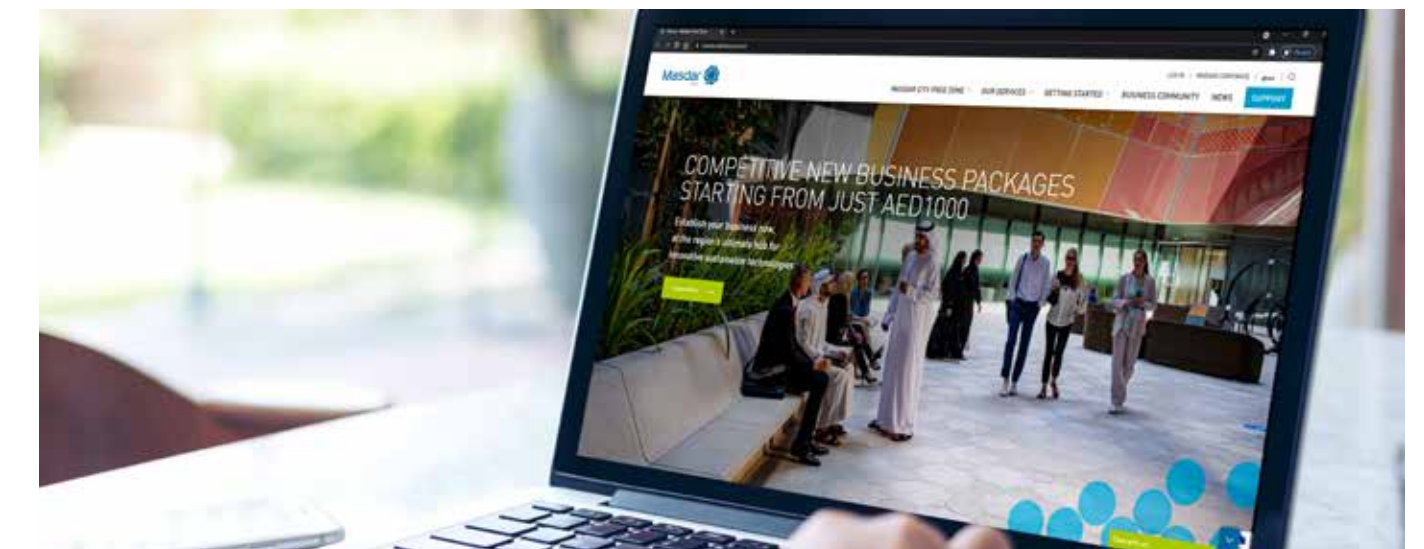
Masdar

LOG IN | MASDAR CORPORATE | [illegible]

MASDAR CITY FREE ZONE OUR SERVICES GETTING STARTED BUSINESS COMMUNITY NEWS SUPPORT

COMPETITIVE NEW BUSINESS PACKAGES STARTING FROM JUST AED1000

Establish your business now, at the region's ultimate hub for innovative sustainable technologies

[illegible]

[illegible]